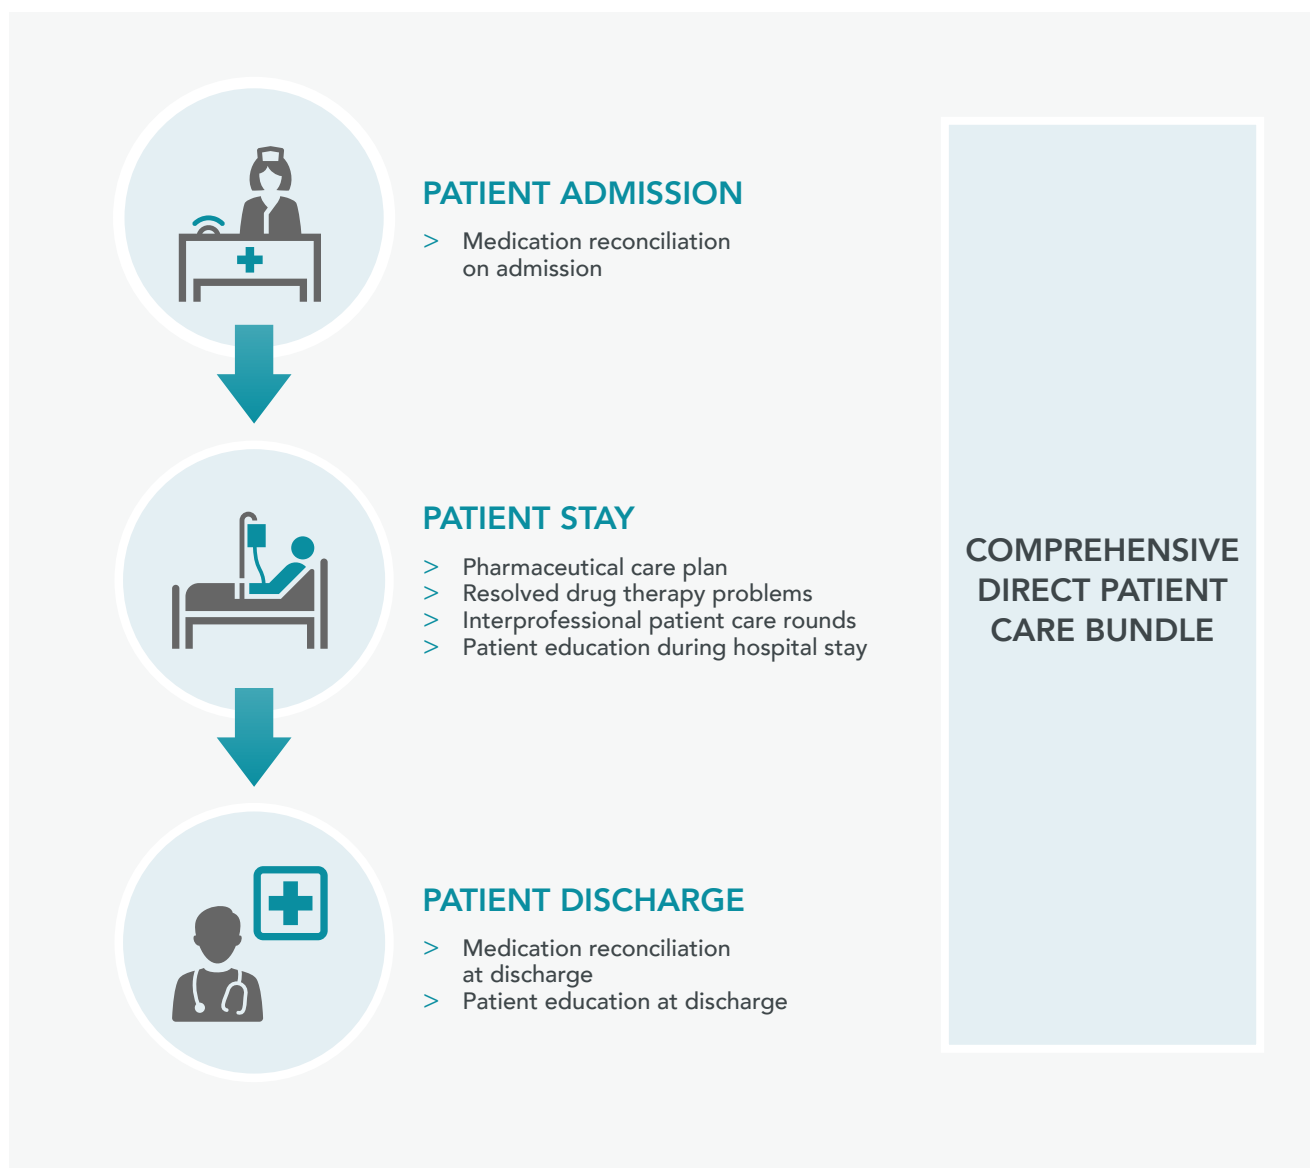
PATIENT ADMISSION

> Medication reconciliation on admission

PATIENT STAY

> Pharmaceutical care plan
> Resolved drug therapy problems
> Interprofessional patient care rounds
> Patient education during hospital stay

PATIENT DISCHARGE

> Medication reconciliation at discharge
> Patient education at discharge

COMPREHENSIVE DIRECT PATIENT CARE BUNDLE